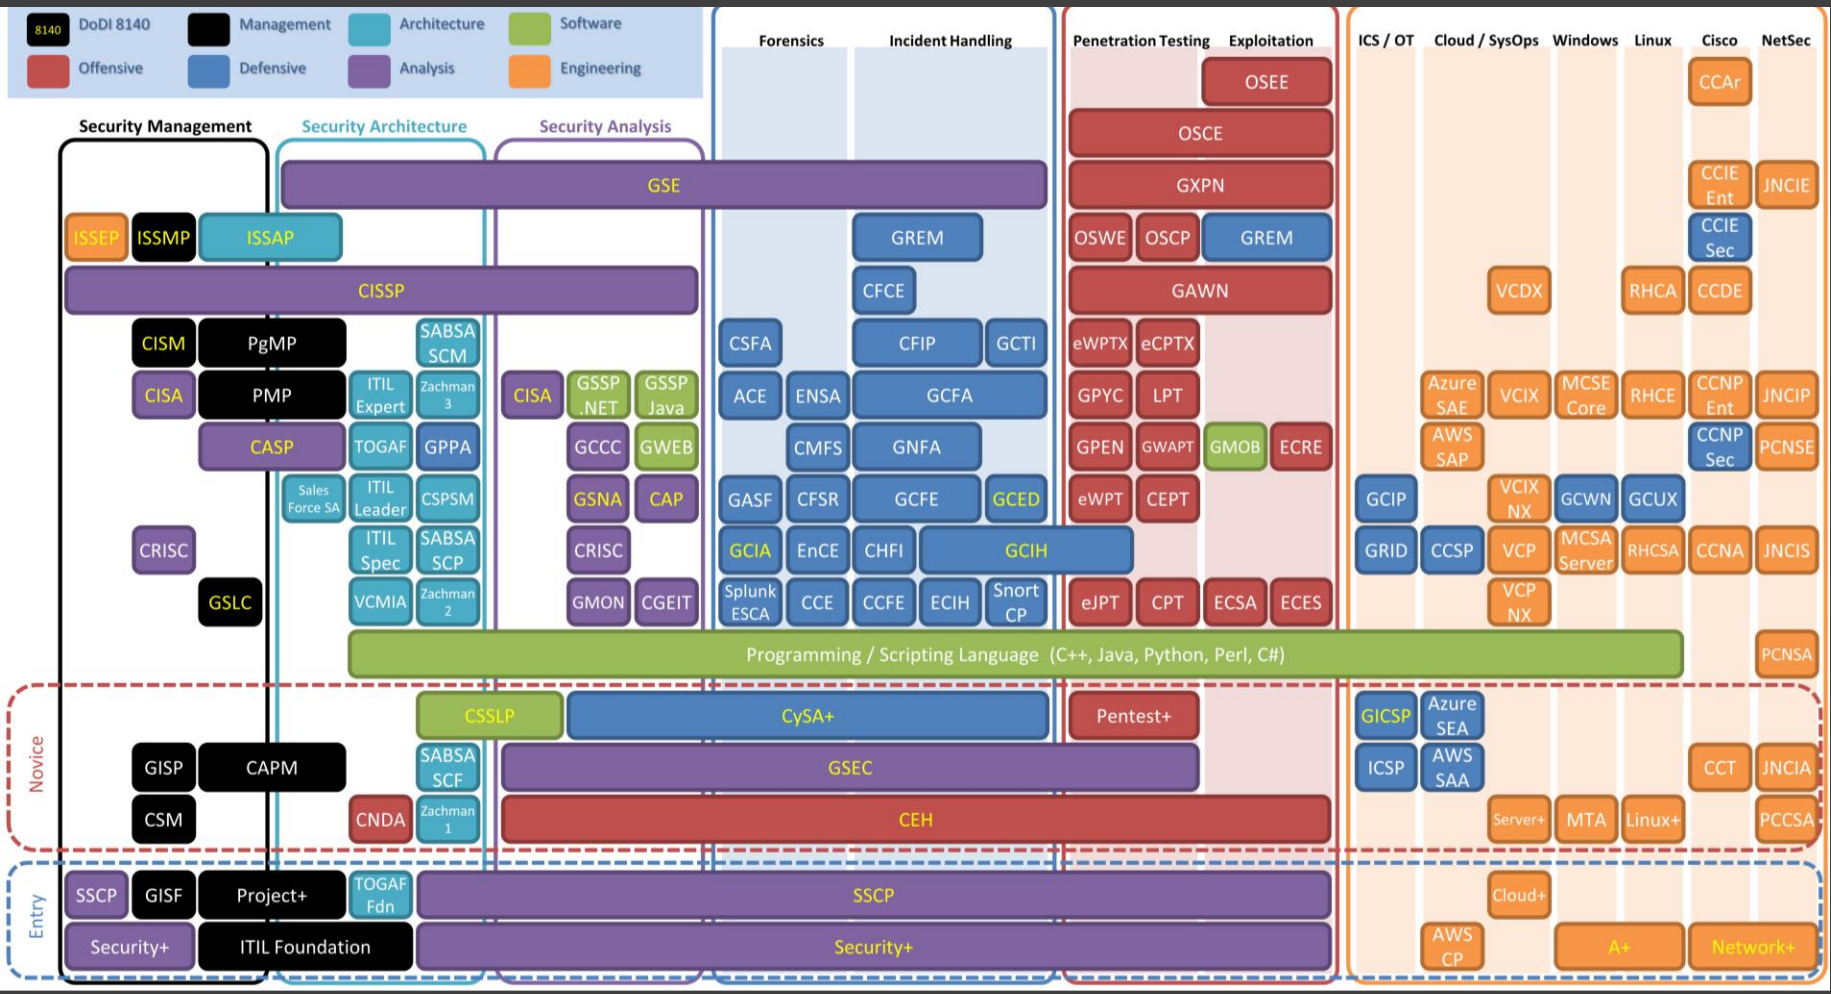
8140 DoDI 8140
Management
Architecture
Software
Offensive
Defensive
Analysis
Engineering

Forensics
Incident Handling
Penetration Testing
Exploitation
ICS / OT
Cloud / SysOps
Windows
Linux
Cisco
NetSec

Security Management
Security Architecture
Security Analysis

OSEE
CCAr
OSCE
GSE
GXPN
CCIE Ent
JNCIE
ISSEP
ISSMP
ISSAP
GREM
OSWE
OSCP
GREM
CCIE Sec
CISSP
CFCE
GAWN
VCDX
RHCA
CCDE
CISM
PgMP
SABSA SCM
CSFA
CFIP
GCTI
eWPTX
eCPTX
CISA
PMP
ITIL Expert
Zachman 3
CISA
GSSP .NET
GSSP Java
ACE
ENSA
GCFA
GPYC
LPT
Azure SAE
VCIX
MCSE Core
RHCE
CCNP Ent
JNCIP
CASP
TOGAF
GPPA
GCCC
GWEB
CMFS
GNFA
GPEN
GWAPT
GMOB
ECRE
AWS SAP
CCNP Sec
PCNSE
Sales Force SA
ITIL Leader
CSPSM
GSNA
CAP
GASF
CFSR
GCFE
GCED
eWPT
CEPT
GCIP
VCIX NX
GCWN
GCUX
CRISC
ITIL Spec
SABSA SCP
CRISC
GCIA
EnCE
CHFI
GCIH
GRID
CCSP
VCP
MCSA Server
RHCSA
CCNA
JNCIS
GSLC
VCMIA
Zachman 2
GMON
CGEIT
Splunk ESCA
CCE
CCFE
ECIH
Snort CP
eJPT
CPT
ECSA
ECES
VCP NX
Programming / Scripting Language (C++, Java, Python, Perl, C#)
PCNSA
Novice
CSSLP
CySA+
Pentest+
GICSP
Azure SEA
GISP
CAPM
SABSA SCF
GSEC
ICSP
AWS SAA
CCT
JNCIA
CSM
CNDA
Zachman 1
CEH
Server+
MTA
Linux+
PCCSA
Entry
SSCP
GISF
Project+
TOGAF Fdn
SSCP
Cloud+
Security+
ITIL Foundation
Security+
AWS CP
A+
Network+